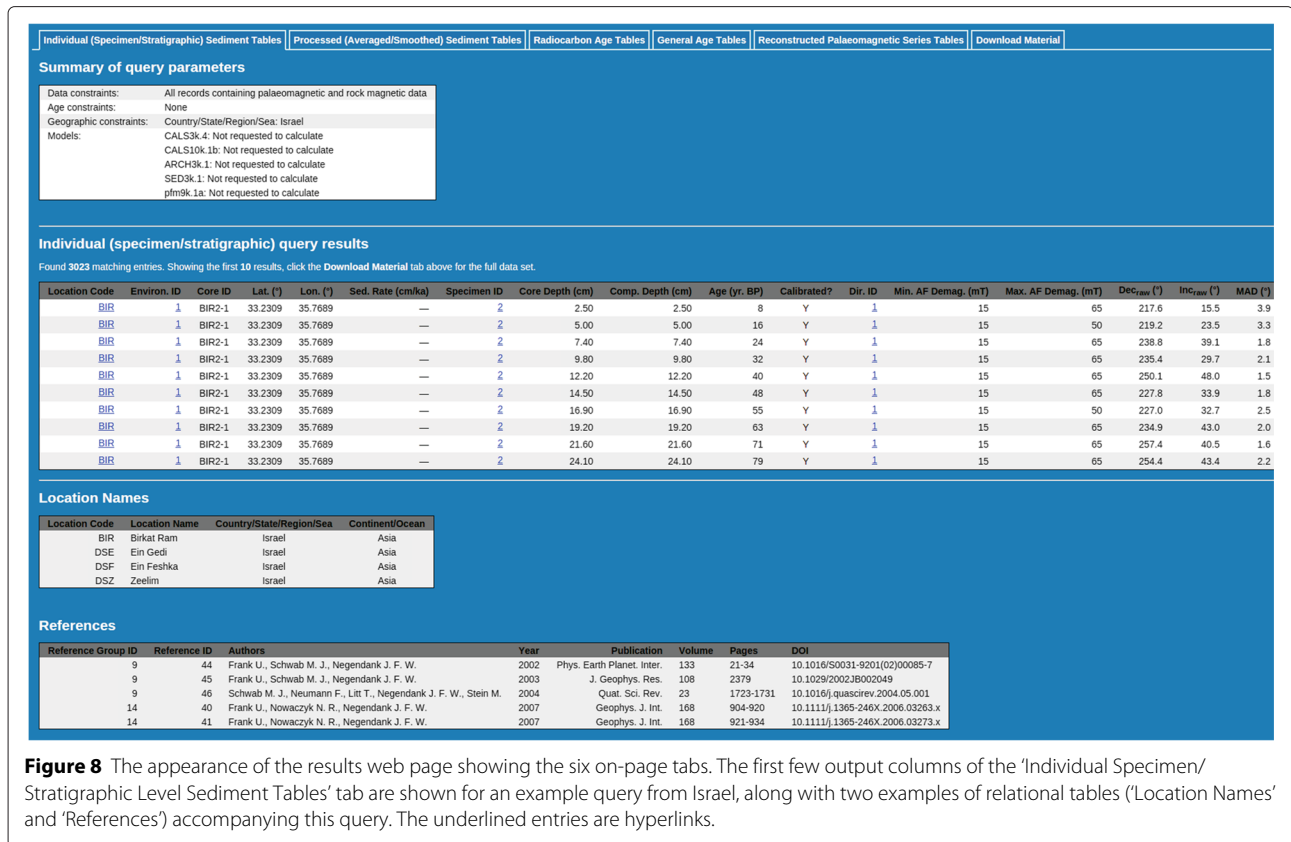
Individual (Specimen/Stratigraphic) Sediment Tables | Processed (Averaged/Smoothed) Sediment Tables | Radiocarbon Age Tables | General Age Tables | Reconstructed Palaeomagnetic Series Tables | Download Material

Summary of query parameters

| | |
|---|---|
| Data constraints: | All records containing palaeomagnetic and rock magnetic data |
| Age constraints: | None |
| Geographic constraints: | Country/State/Region/Sea: Israel |
| Models: | CALS3k.4: Not requested to calculate<br>CALS10k.1b: Not requested to calculate<br>ARCH3k.1: Not requested to calculate<br>SED3k.1: Not requested to calculate<br>pfm9k.1a: Not requested to calculate |

Individual (specimen/stratigraphic) query results

Found 3023 matching entries. Showing the first 10 results, click the Download Material tab above for the full data set.

| Location Code | Environ. ID | Core ID | Lat. (°) | Lon. (°) | Sed. Rate (cm/ka) | Specimen ID | Core Depth (cm) | Comp. Depth (cm) | Age (yr. BP) | Calibrated? | Dir. ID | Min. AF Demag. (mT) | Max. AF Demag. (mT) | $Dec_{raw}$ (°) | $Inc_{raw}$ (°) | MAD (°) |
|---|---|---|---|---|---|---|---|---|---|---|---|---|---|---|---|---|
| BIR | 1 | BIR2-1 | 33.2309 | 35.7689 | — | 2 | 2.50 | 2.50 | 8 | Y | 1 | 15 | 65 | 217.6 | 15.5 | 3.9 |
| BIR | 1 | BIR2-1 | 33.2309 | 35.7689 | — | 2 | 5.00 | 5.00 | 16 | Y | 1 | 15 | 50 | 219.2 | 23.5 | 3.3 |
| BIR | 1 | BIR2-1 | 33.2309 | 35.7689 | — | 2 | 7.40 | 7.40 | 24 | Y | 1 | 15 | 65 | 238.8 | 39.1 | 1.8 |
| BIR | 1 | BIR2-1 | 33.2309 | 35.7689 | — | 2 | 9.80 | 9.80 | 32 | Y | 1 | 15 | 65 | 235.4 | 29.7 | 2.1 |
| BIR | 1 | BIR2-1 | 33.2309 | 35.7689 | — | 2 | 12.20 | 12.20 | 40 | Y | 1 | 15 | 65 | 250.1 | 48.0 | 1.5 |
| BIR | 1 | BIR2-1 | 33.2309 | 35.7689 | — | 2 | 14.50 | 14.50 | 48 | Y | 1 | 15 | 65 | 227.8 | 33.9 | 1.8 |
| BIR | 1 | BIR2-1 | 33.2309 | 35.7689 | — | 2 | 16.90 | 16.90 | 55 | Y | 1 | 15 | 50 | 227.0 | 32.7 | 2.5 |
| BIR | 1 | BIR2-1 | 33.2309 | 35.7689 | — | 2 | 19.20 | 19.20 | 63 | Y | 1 | 15 | 65 | 234.9 | 43.0 | 2.0 |
| BIR | 1 | BIR2-1 | 33.2309 | 35.7689 | — | 2 | 21.60 | 21.60 | 71 | Y | 1 | 15 | 65 | 257.4 | 40.5 | 1.6 |
| BIR | 1 | BIR2-1 | 33.2309 | 35.7689 | — | 2 | 24.10 | 24.10 | 79 | Y | 1 | 15 | 65 | 254.4 | 43.4 | 2.2 |

Location Names

| Location Code | Location Name | Country/State/Region/Sea | Continent/Ocean |
|---|---|---|---|
| BIR | Birkat Ram | Israel | Asia |
| DSE | Ein Gedi | Israel | Asia |
| DSF | Ein Feshka | Israel | Asia |
| DSZ | Zeelim | Israel | Asia |

References

| Reference Group ID | Reference ID | Authors | Year | Publication | Volume | Pages | DOI |
|---|---|---|---|---|---|---|---|
| 9 | 44 | Frank U., Schwab M. J., Negendank J. F. W. | 2002 | Phys. Earth Planet. Inter. | 133 | 21-34 | 10.1016/S0031-9201(02)00085-7 |
| 9 | 45 | Frank U., Schwab M. J., Negendank J. F. W. | 2003 | J. Geophys. Res. | 108 | 2379 | 10.1029/2002JB002049 |
| 9 | 46 | Schwab M. J., Neumann F., Litt T., Negendank J. F. W., Stein M. | 2004 | Quat. Sci. Rev. | 23 | 1723-1731 | 10.1016/j.quascirev.2004.05.001 |
| 14 | 40 | Frank U., Nowaczyk N. R., Negendank J. F. W. | 2007 | Geophys. J. Int. | 168 | 904-920 | 10.1111/j.1365-246X.2006.03263.x |
| 14 | 41 | Frank U., Nowaczyk N. R., Negendank J. F. W. | 2007 | Geophys. J. Int. | 168 | 921-934 | 10.1111/j.1365-246X.2006.03273.x |

**Figure 8** The appearance of the results web page showing the six on-page tabs. The first few output columns of the 'Individual Specimen/Stratigraphic Level Sediment Tables' tab are shown for an example query from Israel, along with two examples of relational tables ('Location Names' and 'References') accompanying this query. The underlined entries are hyperlinks.